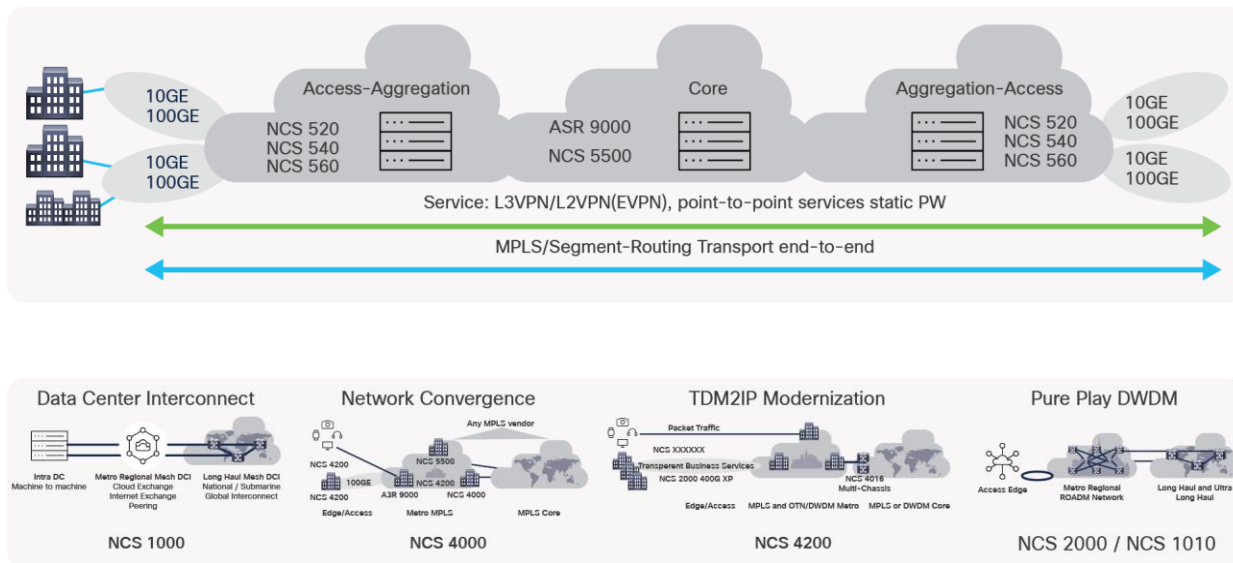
Access-Aggregation

Core

Aggregation-Access

10GE
100GE

10GE
100GE

NCS 520
NCS 540
NCS 560

ASR 9000
NCS 5500

NCS 520
NCS 540
NCS 560

10GE
100GE

10GE
100GE

Service: L3VPN/L2VPN(EVPN), point-to-point services static PW

MPLS/Segment-Routing Transport end-to-end

Data Center Interconnect

Intra DC
Machine to machine

Metro Regional Mesh DCI
Cloud Exchange
Internet Exchange
Peering

Long Haul Mesh DCI
National / Submarine
Global Interconnect

NCS 1000

Network Convergence

Any MPLS vendor

NCS 4200
100GE
NCS 5500
NCS 4200
ASR 9000
NCS 4200
NCS 4000

Edge/Access
Metro MPLS
MPLS Core

NCS 4000

TDM2IP Modernization

Packet Traffic
NCS XXXXXX
Transperent Business Services
NCS 2000 400G XP
NCS 4016
Multi-Chassis

Edge/Access
MPLS and OTN/DWDM Metro
MPLS or DWDM Core

NCS 4200

Pure Play DWDM

Access Edge
Metro Regional
ROADM Network
Long Haul and Ultra
Long Haul

NCS 2000 / NCS 1010